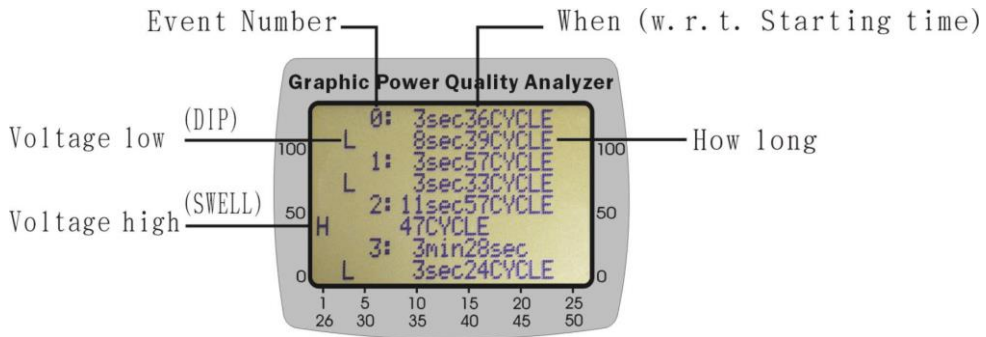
Event Number
When (w.r.t. Starting time)
Graphic Power Quality Analyzer
(DIP)
Voltage low
L
0: 3sec36CYCLE
8sec39CYCLE
How long
100
100
1: 3sec57CYCLE
L
3sec33CYCLE
(SWELL)
Voltage high
50
H
2: 11sec57CYCLE
47CYCLE
50
3: 3min28sec
0
L
3sec24CYCLE
0
1
26
5
30
10
35
15
40
20
45
25
50